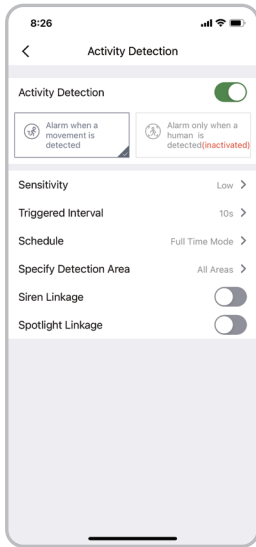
8:26

<

Activity Detection

Activity Detection

Alarm when a movement is detected

Alarm only when a human is detected(inactivated)

Sensitivity Low >

Triggered Interval 10s >

Schedule Full Time Mode >

Specify Detection Area All Areas >

Siren Linkage

Spotlight Linkage